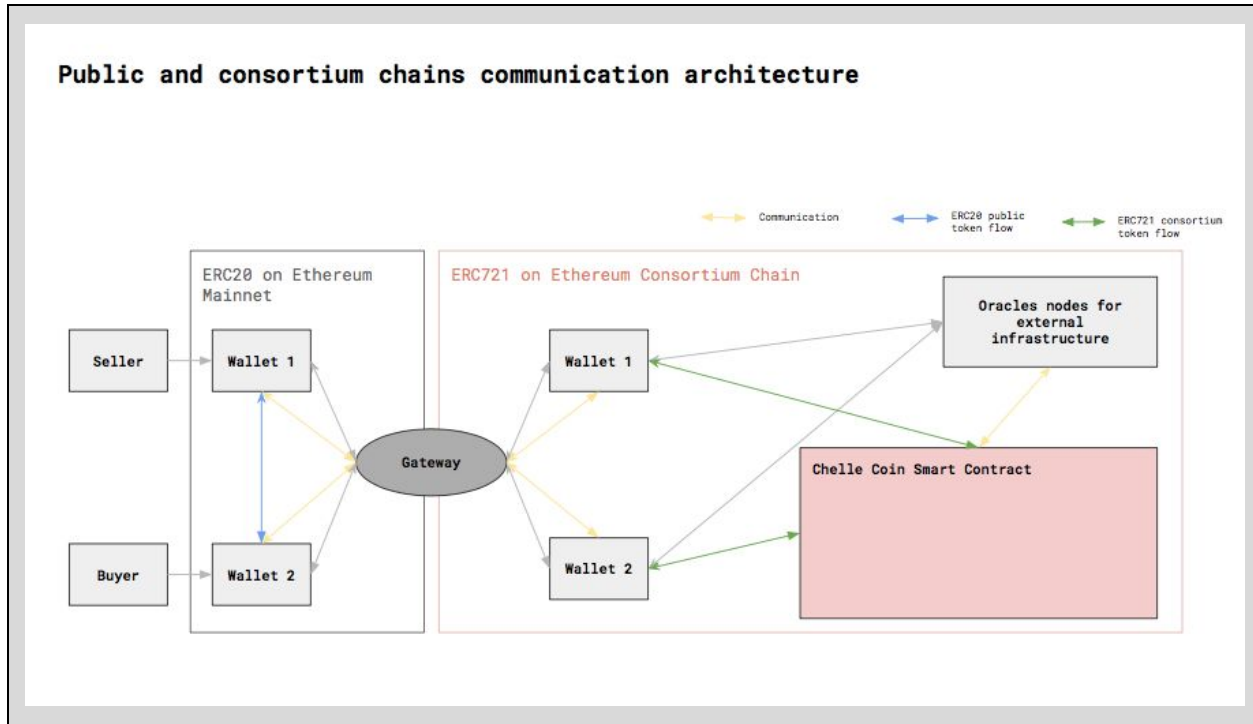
Public and consortium chains communication architecture

Communication

ERC20 public token flow

ERC721 consortium token flow

ERC20 on Ethereum Mainnet

ERC721 on Ethereum Consortium Chain

Seller

Wallet 1

Buyer

Wallet 2

Gateway

Wallet 1

Wallet 2

Oracles nodes for external infrastructure

Chelle Coin Smart Contract